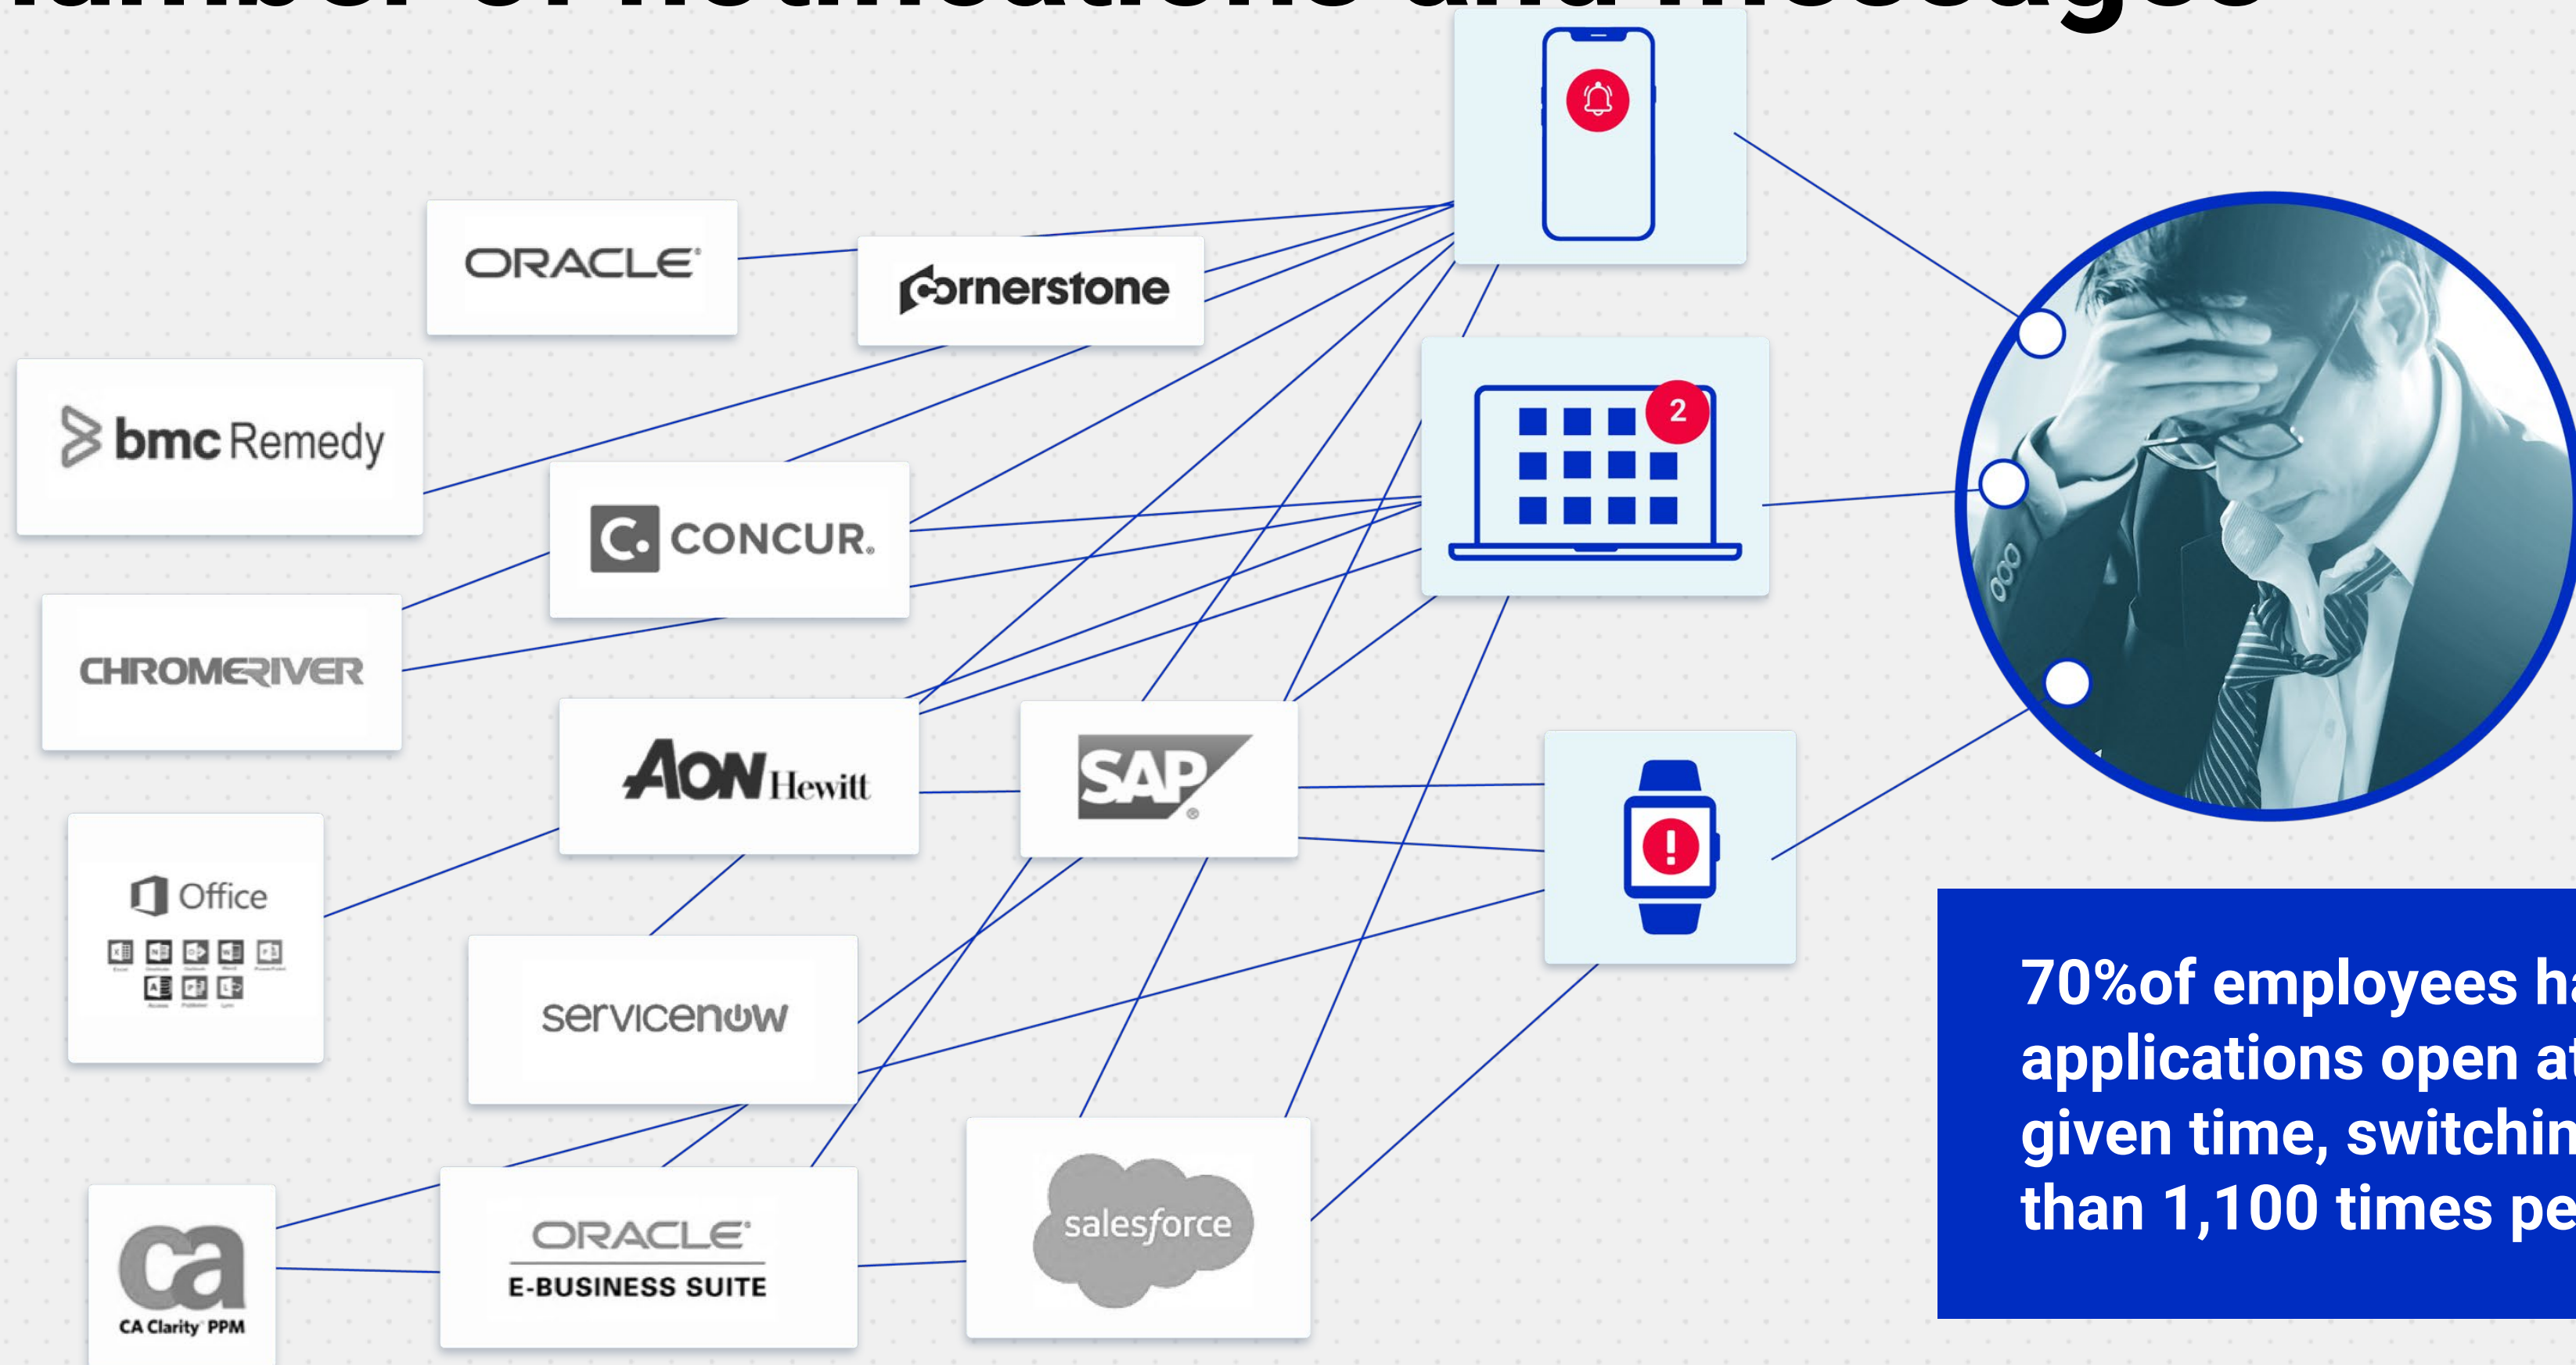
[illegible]

ORACLE

cornerstone

bmc Remedy

CONCUR.

CHROMERIVER

AON Hewitt

SAP

Office

servicenow

ca

CA Clarity PPM

ORACLE

E-BUSINESS SUITE

salesforce

2

!

70%of employees ha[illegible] applications open at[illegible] given time, switchin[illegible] than 1,100 times pe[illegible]